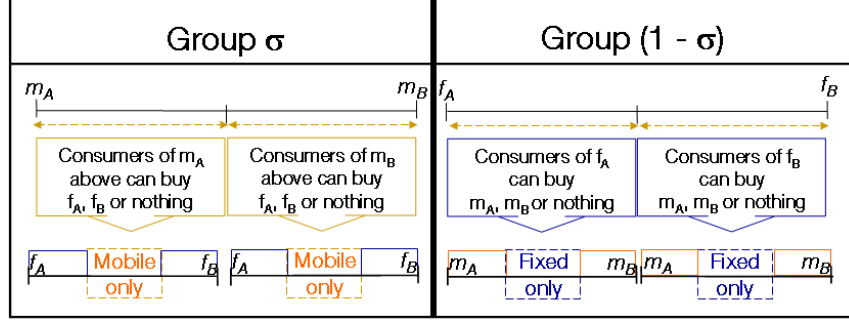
Group $\sigma$

$m_A$ $m_B$

Consumers of $m_A$ above can buy $f_A$, $f_B$ or nothing

Consumers of $m_B$ above can buy $f_A$, $f_B$ or nothing

$f_A$ Mobile only $f_B$ $f_A$ Mobile only $f_B$

Group (1 - $\sigma$)

$f_A$ $f_B$

Consumers of $f_A$ can buy $m_A$, $m_B$ or nothing

Consumers of $f_B$ can buy $m_A$, $m_B$ or nothing

$m_A$ Fixed only $m_B$ $m_A$ Fixed only $m_B$